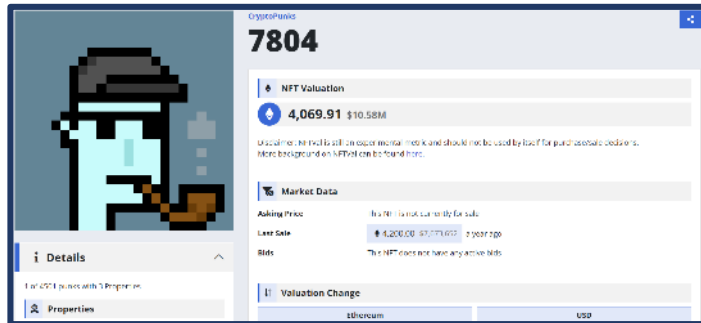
CryptoPunks

7804

NFT Valuation

4,069.91 $10.58M

Disclaimer: NFTVal is still an experimental tool and should not be used by itself for purchase/sale decisions. More background on NFTVal can be found here.

Market Data

Asking Price This NFT is not currently for sale

Last Sale ♦ 4,200.00 $7,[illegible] 2 years ago

Bids This NFT does not have any active bids

Valuation Change

Ethereum

USD

Details

1 of 4501 punks with 3 Properties

Properties